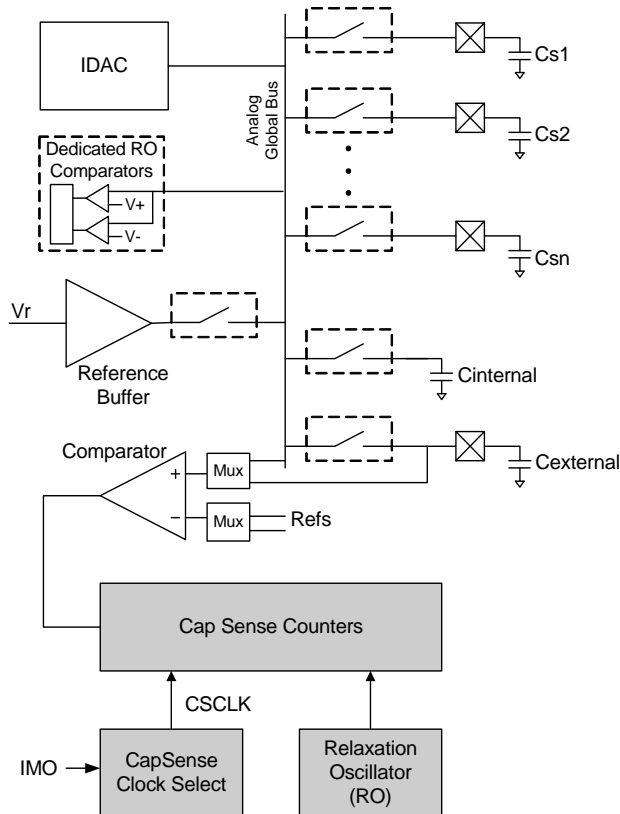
IDAC

Analog Global Bus

Cs1

Cs2

Csn

Dedicated RO Comparators

V+

V-

Vr

Reference Buffer

Cinternal

Comparator

+

Mux

Cexternal

−

Mux

Refs

Cap Sense Counters

CSCLK

IMO

CapSense Clock Select

Relaxation Oscillator (RO)